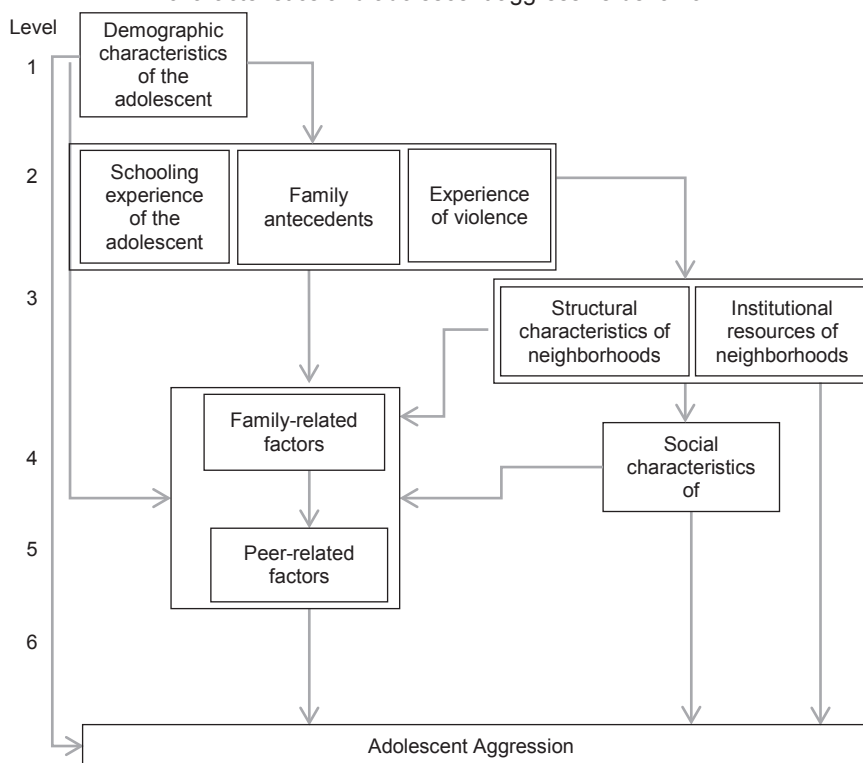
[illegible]

Level

1

Demographic characteristics of the adolescent

2

Schooling experience of the adolescent

Family antecedents

Experience of violence

3

Structural characteristics of neighborhoods

Institutional resources of neighborhoods

Family-related factors

4

Social characteristics of

5

Peer-related factors

6

Adolescent Aggression